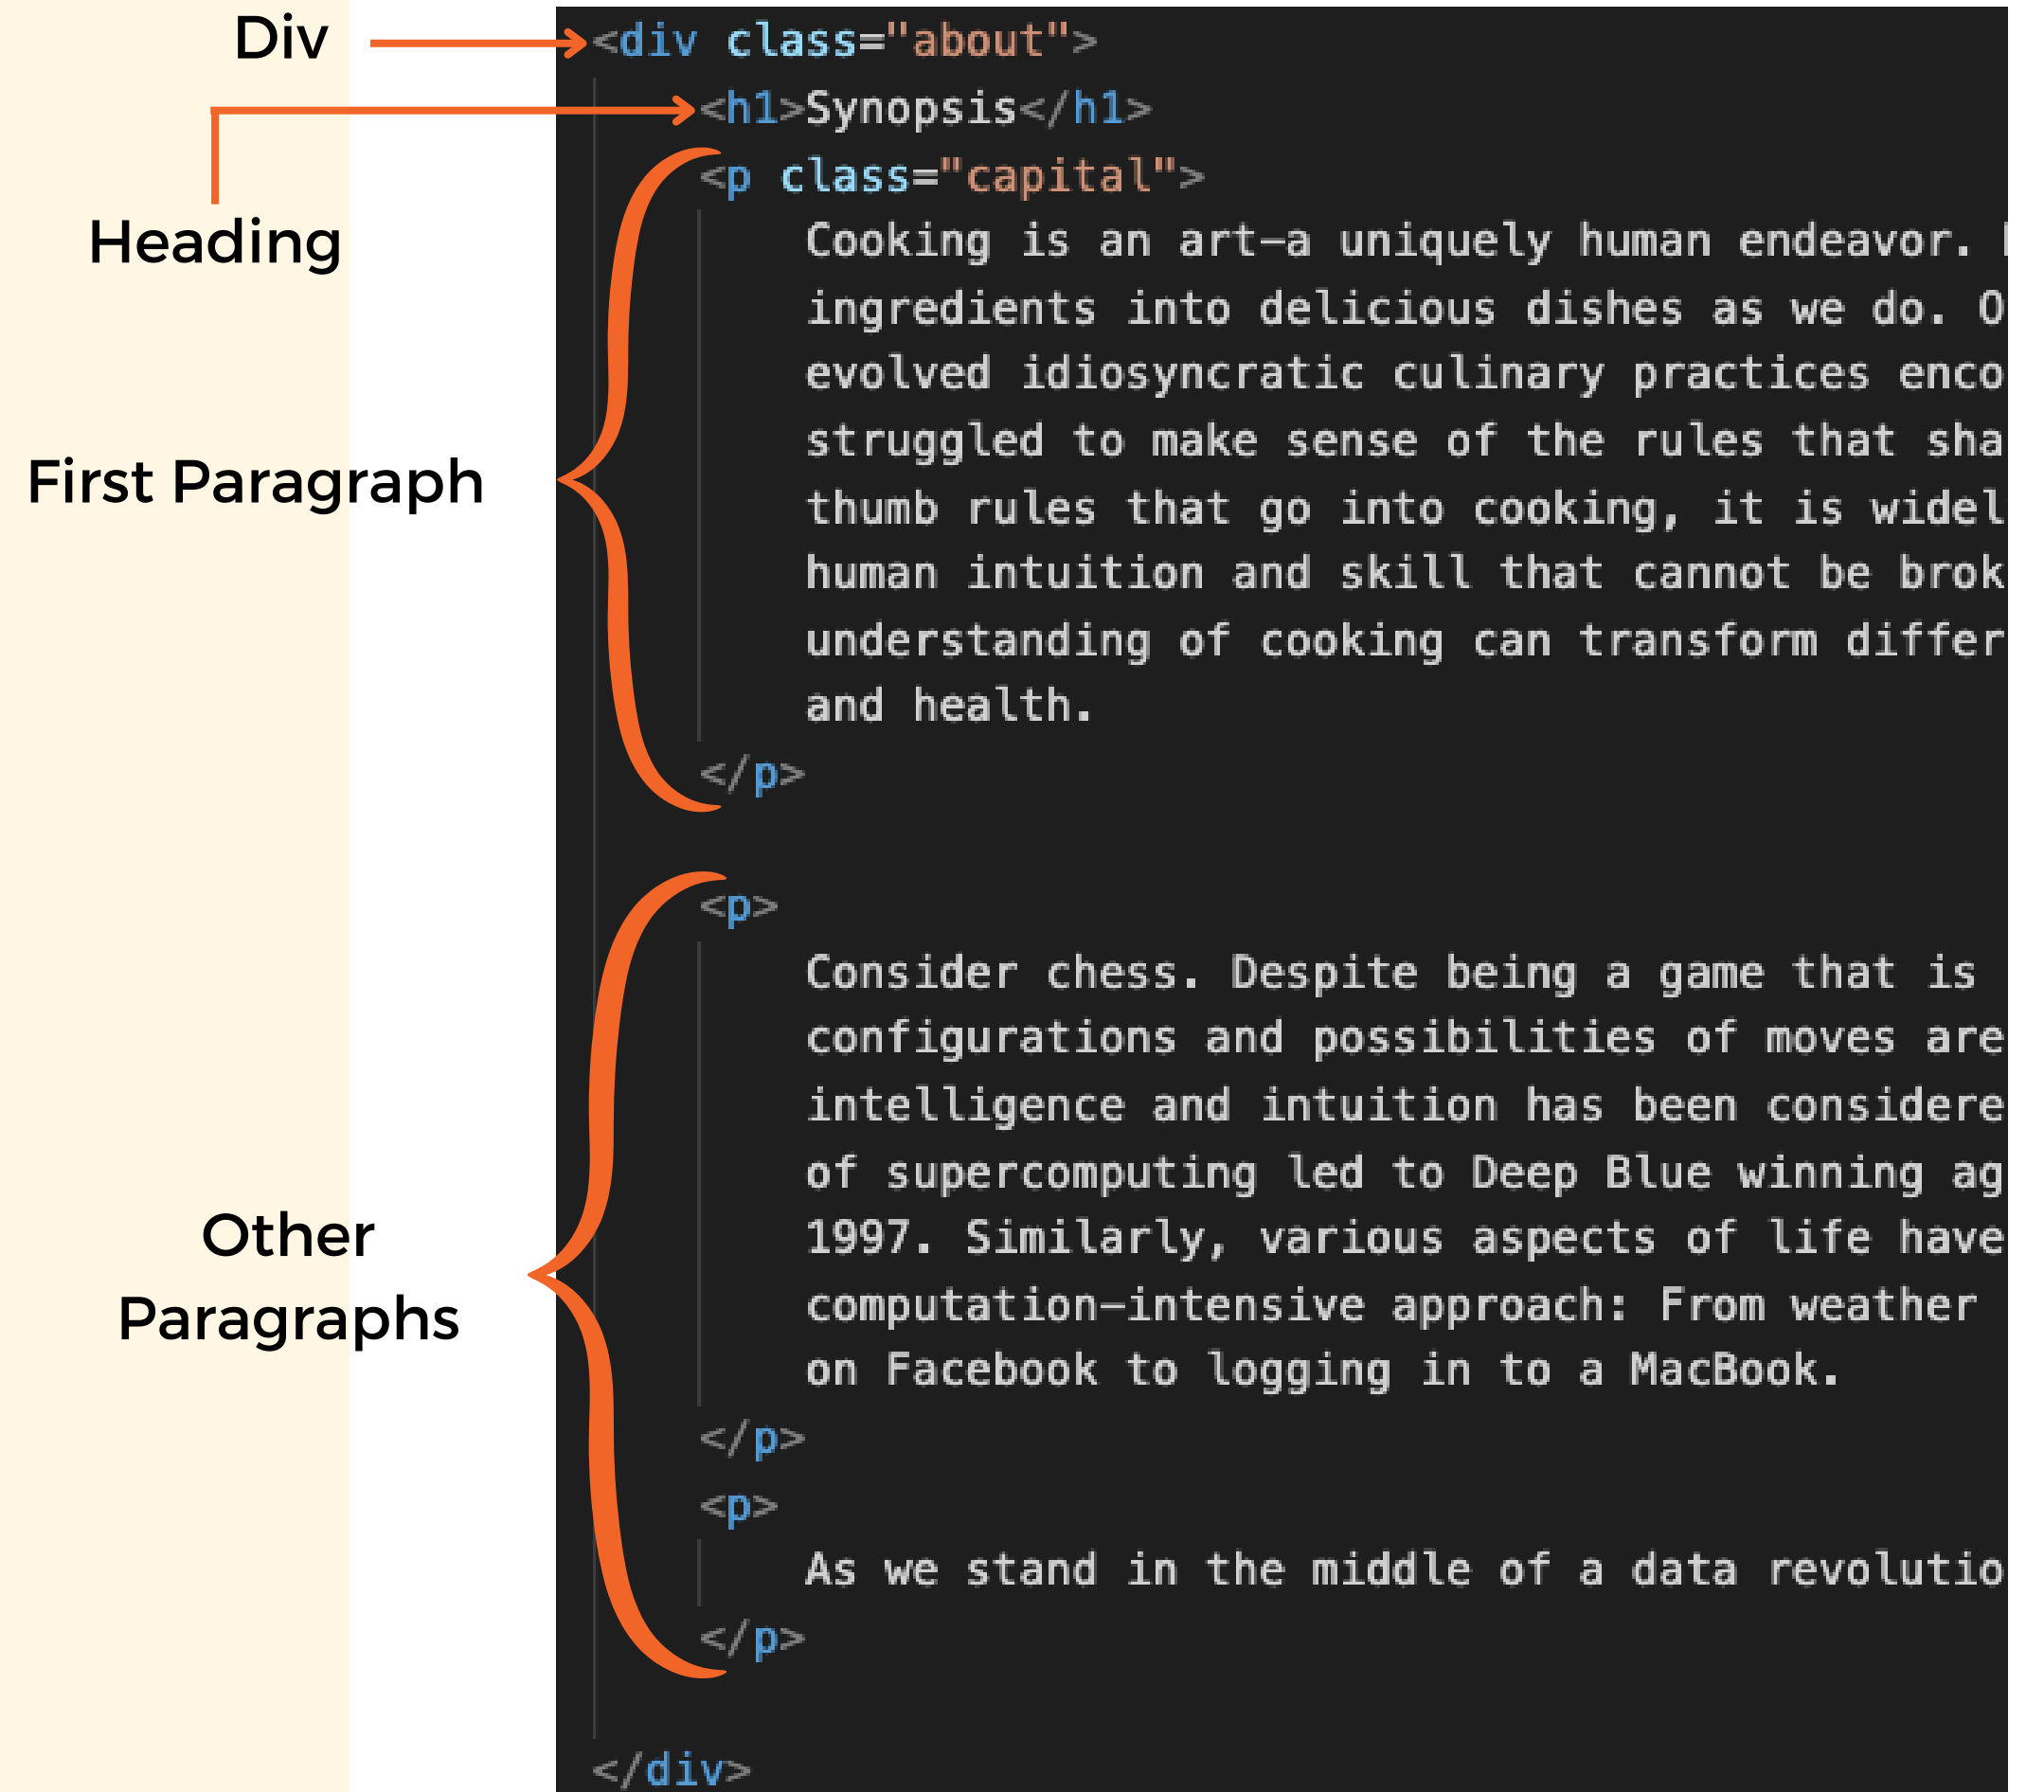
Div

Heading

First Paragraph

Other Paragraphs

<div class="about">
<h1>Synopsis</h1>
<p class="capital">
Cooking is an art—a uniquely human endeavor. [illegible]
ingredients into delicious dishes as we do. O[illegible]
evolved idiosyncratic culinary practices enco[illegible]
struggled to make sense of the rules that sha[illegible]
thumb rules that go into cooking, it is widel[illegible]
human intuition and skill that cannot be brok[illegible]
understanding of cooking can transform differ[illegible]
and health.
</p>

<p>
Consider chess. Despite being a game that is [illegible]
configurations and possibilities of moves are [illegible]
intelligence and intuition has been considere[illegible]
of supercomputing led to Deep Blue winning ag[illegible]
1997. Similarly, various aspects of life have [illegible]
computation—intensive approach: From weather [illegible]
on Facebook to logging in to a MacBook.
</p>
<p>
As we stand in the middle of a data revolutio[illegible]
</p>

</div>